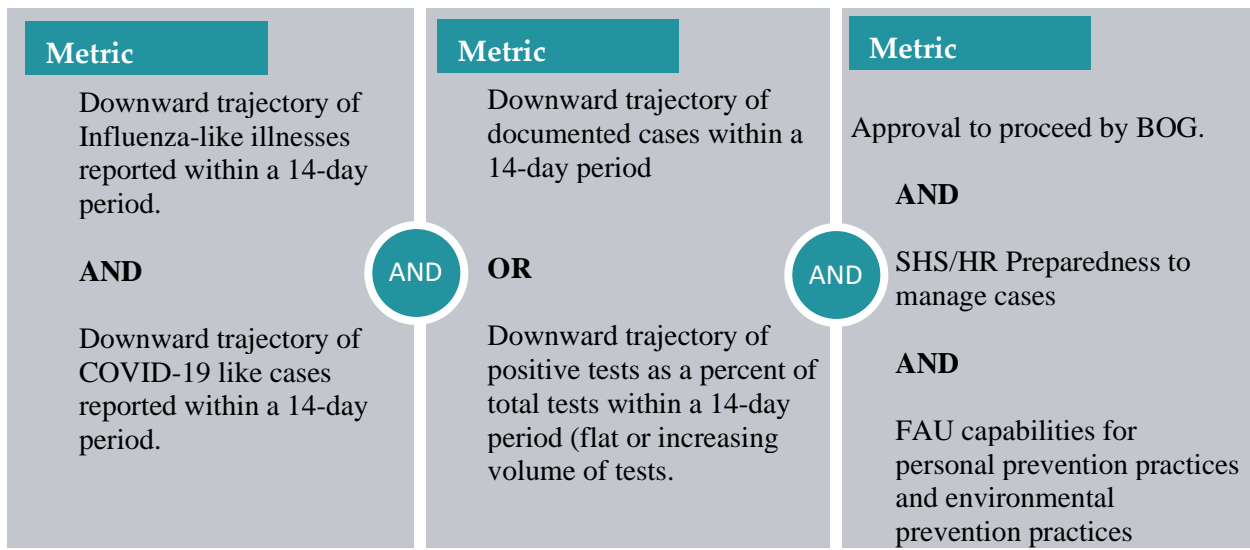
Metric

Downward trajectory of Influenza-like illnesses reported within a 14-day period.

AND

Downward trajectory of COVID-19 like cases reported within a 14-day period.

AND

Metric

Downward trajectory of documented cases within a 14-day period

OR

Downward trajectory of positive tests as a percent of total tests within a 14-day period (flat or increasing volume of tests.

AND

Metric

Approval to proceed by BOG.

AND

SHS/HR Preparedness to manage cases

AND

FAU capabilities for personal prevention practices and environmental prevention practices